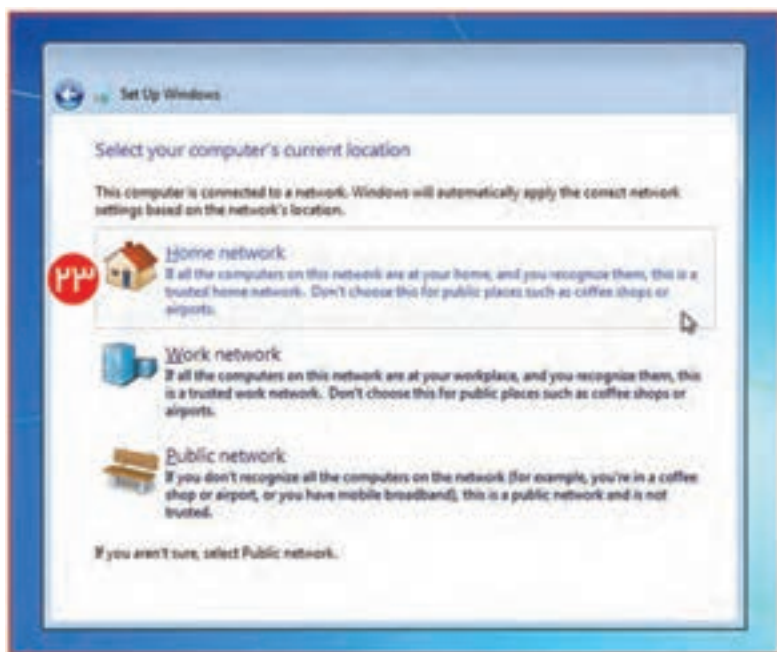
Set Up Windows

Select your computer's current location

This computer is connected to a network. Windows will automatically apply the correct network settings based on the network's location.

۲۳

Home network
If all the computers on this network are at your home, and you recognize them, this is a trusted home network. Don't choose this for public places such as coffee shops or airports.

Work network
If all the computers on this network are at your workplace, and you recognize them, this is a trusted work network. Don't choose this for public places such as coffee shops or airports.

Public network
If you don't recognize all the computers on the network (for example, you're in a coffee shop or airport, or you have mobile broadband), this is a public network and is not trusted.

If you aren't sure, select Public network.